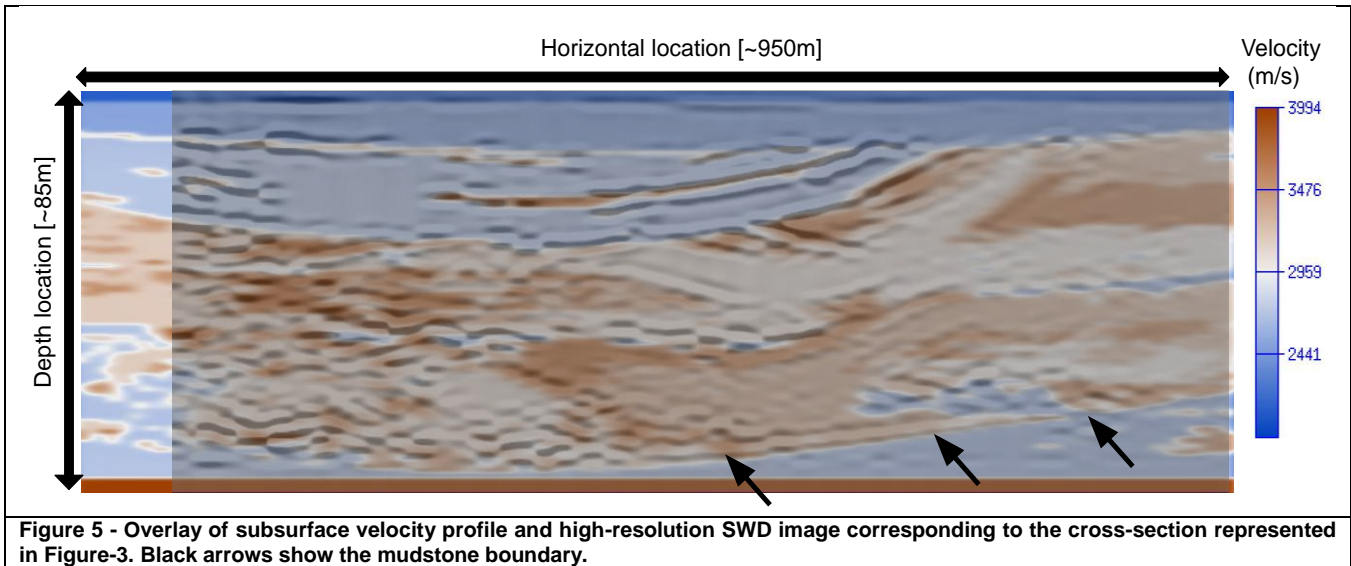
Horizontal location [~950m]

Velocity (m/s)

3994

3476

2959

2441

Depth location [~85m]

**Figure 5 - Overlay of subsurface velocity profile and high-resolution SWD image corresponding to the cross-section represented in Figure-3. Black arrows show the mudstone boundary.**